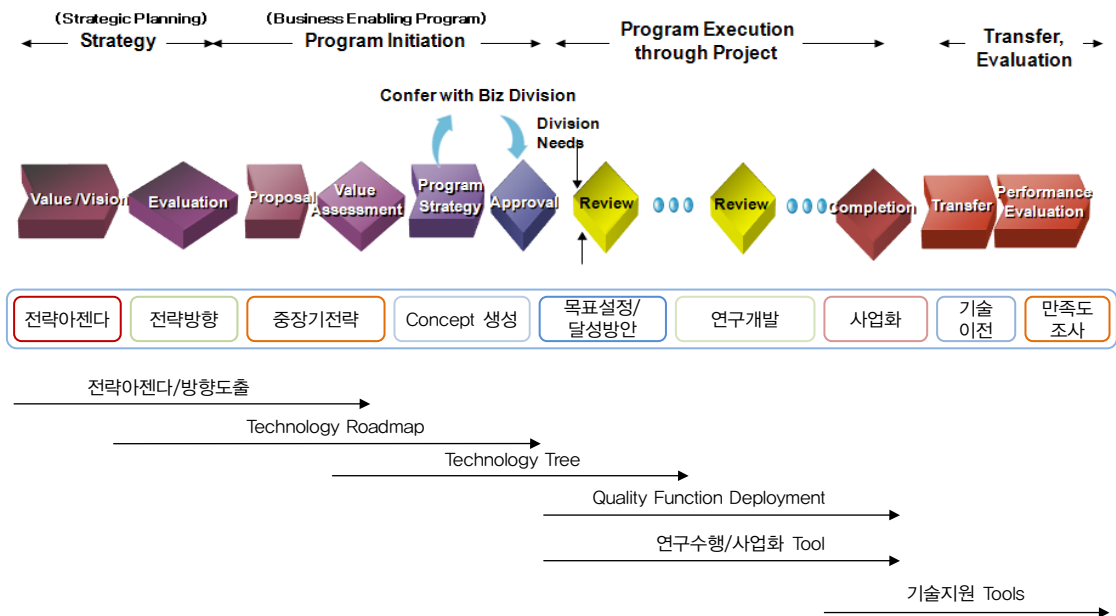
(Strategic Planning)
Strategy

(Business Enabling Program)
Program Initiation

Program Execution through Project

Transfer, Evaluation

Confer with Biz Division

Division Needs

Value /Vision
Evaluation
Proposal
Value Assessment
Program Strategy
Approval
Review
Review
Completion
Transfer
Performance Evaluation

전략아젠다
전략방향
중장기전략
Concept 생성
목표설정/달성방안
연구개발
사업화
기술 이전
만족도 조사

전략아젠다/방향도출
Technology Roadmap
Technology Tree
Quality Function Deployment
연구수행/사업화 Tool
기술지원 Tools